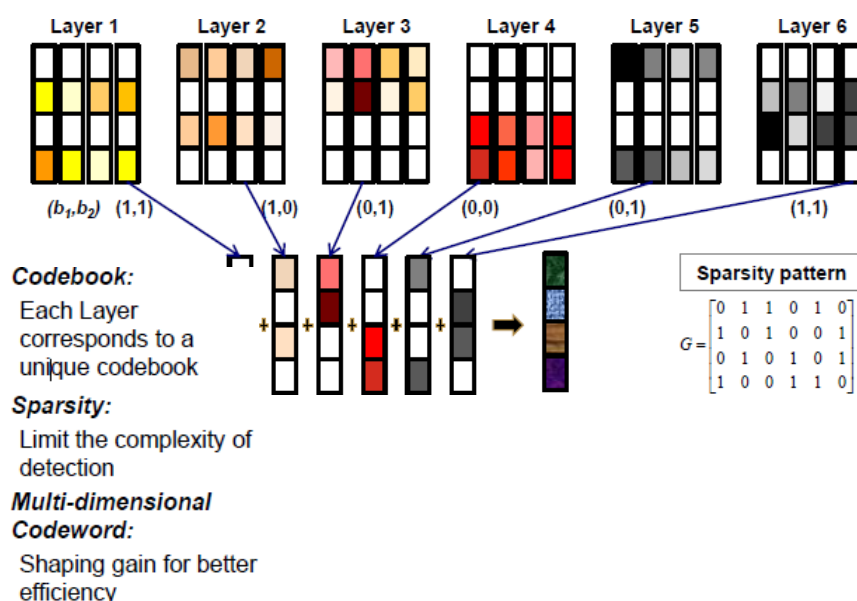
Layer 1 Layer 2 Layer 3 Layer 4 Layer 5 Layer 6

$(b_1,b_2)$ (1,1) (1,0) (0,1) (0,0) (0,1) (1,1)

Codebook:

Each Layer corresponds to a unique codebook

Sparsity:

Limit the complexity of detection

Multi-dimensional Codeword:

Shaping gain for better efficiency

+ + + + +

Sparsity pattern

$G = \begin{bmatrix} 0 & 1 & 1 & 0 & 1 & 0 \\ 1 & 0 & 1 & 0 & 0 & 1 \\ 0 & 1 & 0 & 1 & 0 & 1 \\ 1 & 0 & 0 & 1 & 1 & 0 \end{bmatrix}$